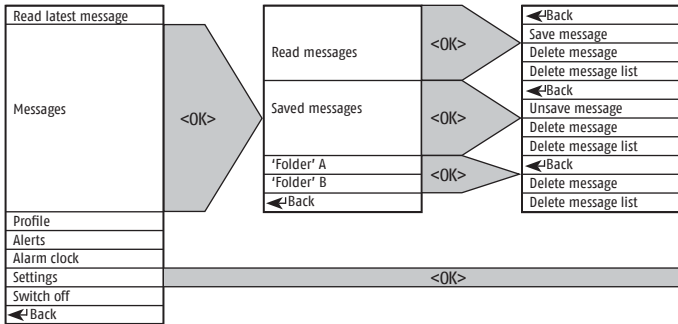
Read latest message

Messages

<OK>

Read messages

<OK>

Back
Save message
Delete message
Delete message list

Saved messages

<OK>

Back
Unsave message
Delete message
Delete message list

'Folder' A
'Folder' B

<OK>

Back
Delete message
Delete message list

Back

Profile
Alerts
Alarm clock
Settings

<OK>

Switch off
Back